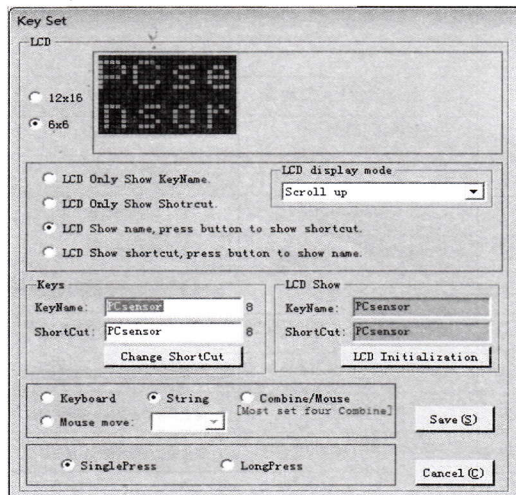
Key Set

LCD

12x16

6x6

PCse
nsor

LCD Only Show KeyName.

LCD Only Show Shotrcut.

LCD display mode

Scroll up

LCD Show name,press button to show shortcut.

LCD Show shortcut,press button to show name.

Keys

KeyName: PCsensor 8

ShortCut: PCsensor 8

Change ShortCut

LCD Show

KeyName: PCsensor

ShortCut: PCsensor

LCD Initialization

Keyboard

String

Combine/Mouse

[Most set four Combine]

Mouse move:

Save (S)

SinglePress

LongPress

Cancel (C)